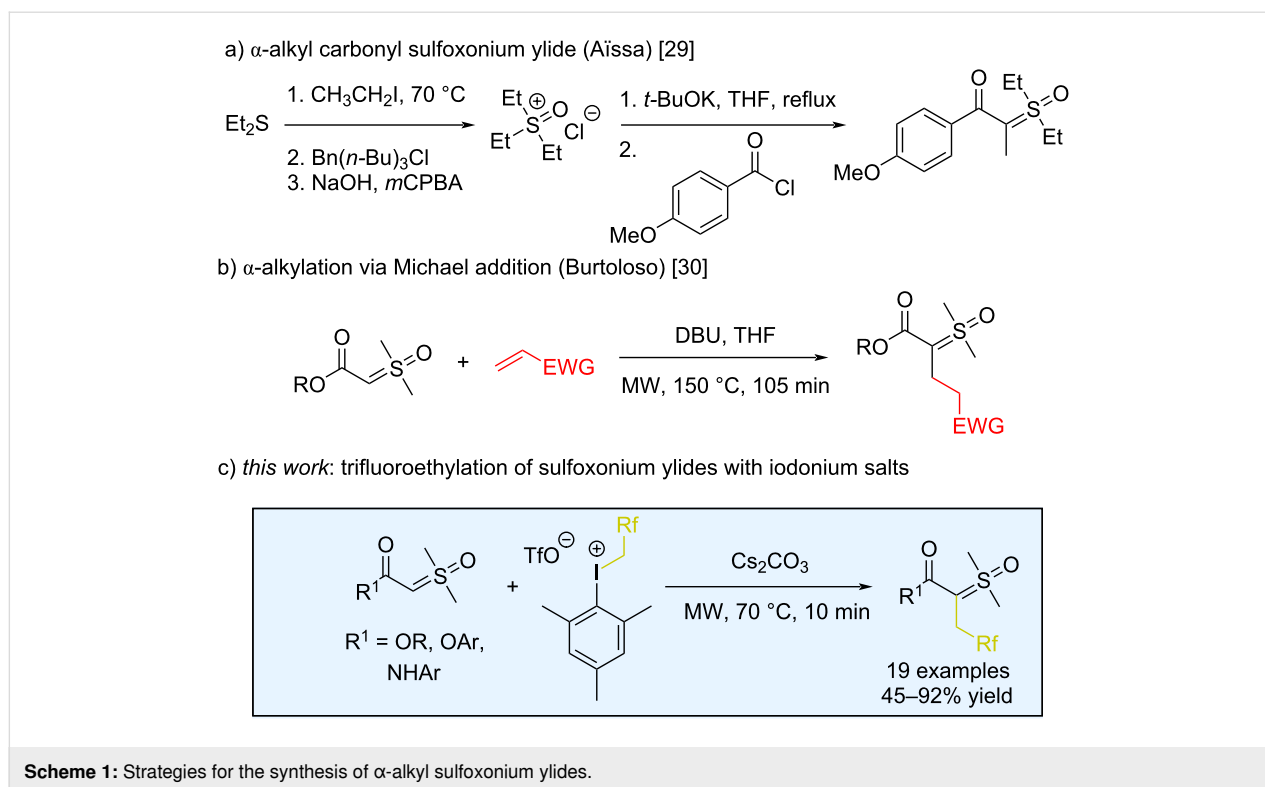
a) α-alkyl carbonyl sulfoxonium ylide (Aïssa) [29]

$Et_2S$

1. $CH_3CH_2I$, 70 °C

2. Bn(n-Bu)$_3$Cl
3. NaOH, mCPBA

Et ⊕ O Et S Et Cl ⊖

1. t-BuOK, THF, reflux

2.

O Cl

MeO

O Et S O Et

MeO

b) α-alkylation via Michael addition (Burtoloso) [30]

O S O RO

+

EWG

DBU, THF

MW, 150 °C, 105 min

O S O RO

EWG

c) this work: trifluoroethylation of sulfoxonium ylides with iodonium salts

O S O R$^1$

R$^1$ = OR, OAr, NHAr

+

TfO⊖ ⊕ Rf I

$Cs_2CO_3$

MW, 70 °C, 10 min

O S O R$^1$

Rf

19 examples
45–92% yield

Scheme 1: Strategies for the synthesis of α-alkyl sulfoxonium ylides.